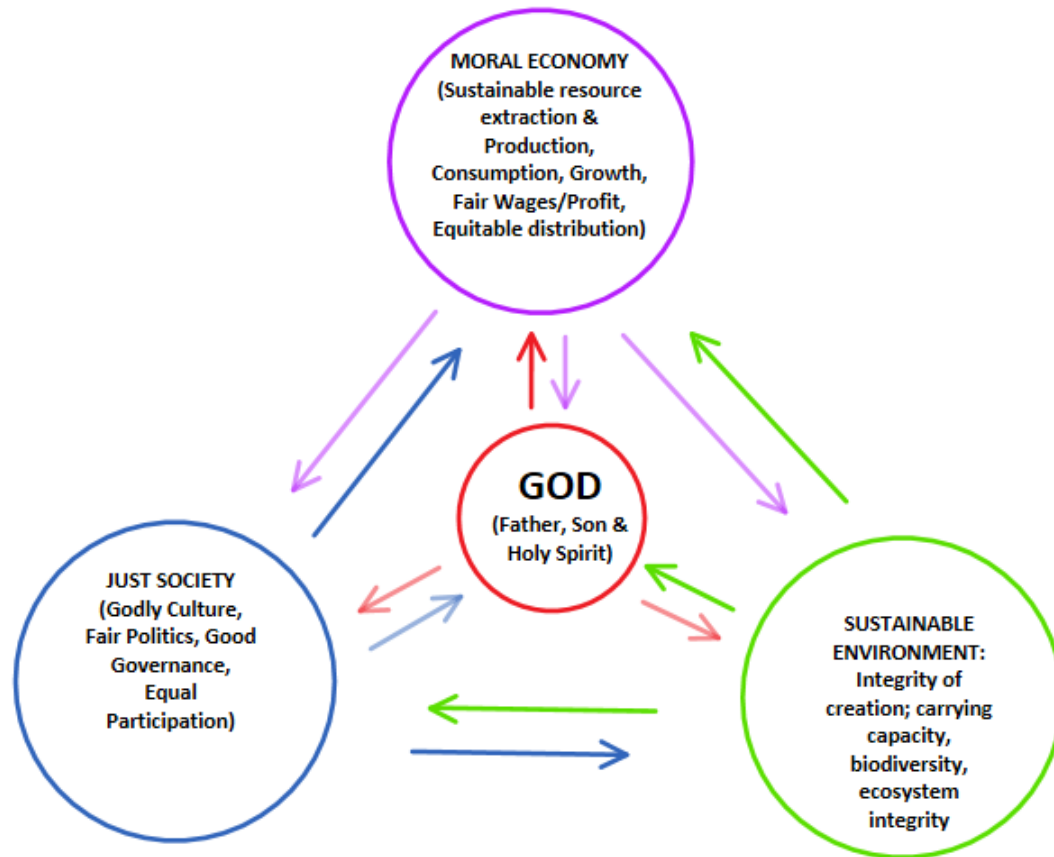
MORAL ECONOMY
(Sustainable resource extraction & Production, Consumption, Growth, Fair Wages/Profit, Equitable distribution)

GOD
(Father, Son & Holy Spirit)

JUST SOCIETY
(Godly Culture, Fair Politics, Good Governance, Equal Participation)

SUSTAINABLE ENVIRONMENT:
Integrity of creation; carrying capacity, biodiversity, ecosystem integrity